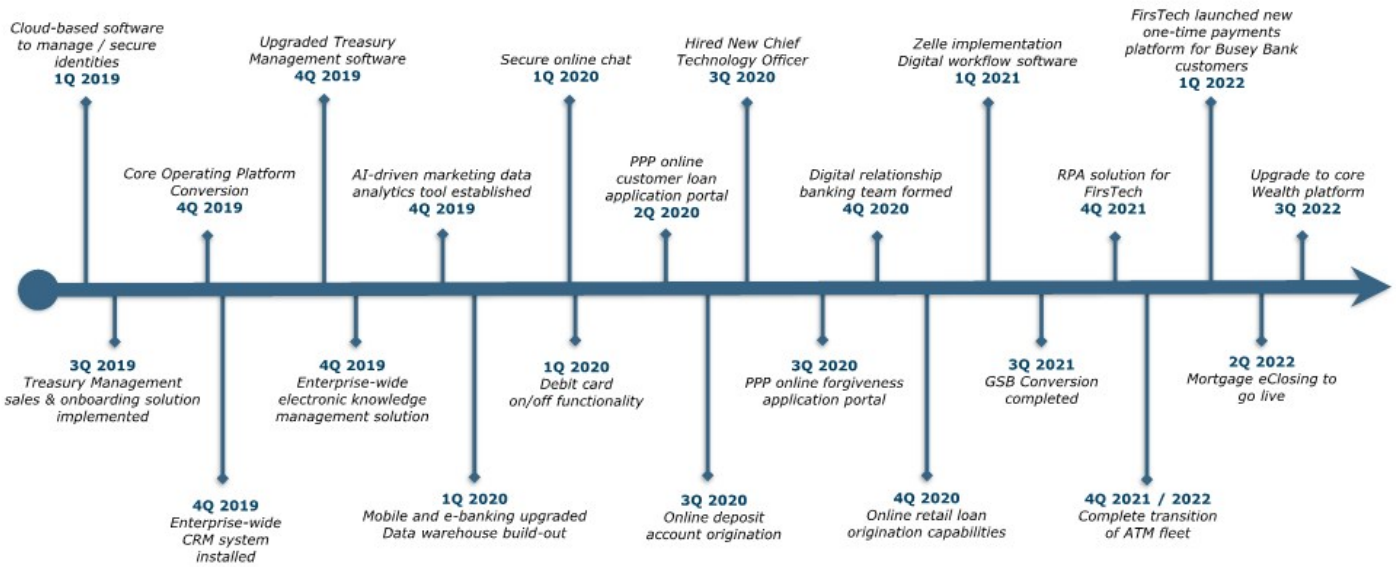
Cloud-based software to manage / secure identities
1Q 2019

Core Operating Platform Conversion
4Q 2019

Upgraded Treasury Management software
4Q 2019

AI-driven marketing data analytics tool established
4Q 2019

Secure online chat
1Q 2020

PPP online customer loan application portal
2Q 2020

Hired New Chief Technology Officer
3Q 2020

Digital relationship banking team formed
4Q 2020

Zelle implementation
Digital workflow software
1Q 2021

RPA solution for FirsTech
4Q 2021

FirsTech launched new one-time payments platform for Busey Bank customers
1Q 2022

Upgrade to core Wealth platform
3Q 2022

3Q 2019
Treasury Management sales & onboarding solution implemented

4Q 2019
Enterprise-wide CRM system installed

4Q 2019
Enterprise-wide electronic knowledge management solution

1Q 2020
Mobile and e-banking upgraded
Data warehouse build-out

1Q 2020
Debit card on/off functionality

3Q 2020
Online deposit account origination

3Q 2020
PPP online forgiveness application portal

4Q 2020
Online retail loan origination capabilities

3Q 2021
GSB Conversion completed

4Q 2021 / 2022
Complete transition of ATM fleet

2Q 2022
Mortgage eClosing to go live